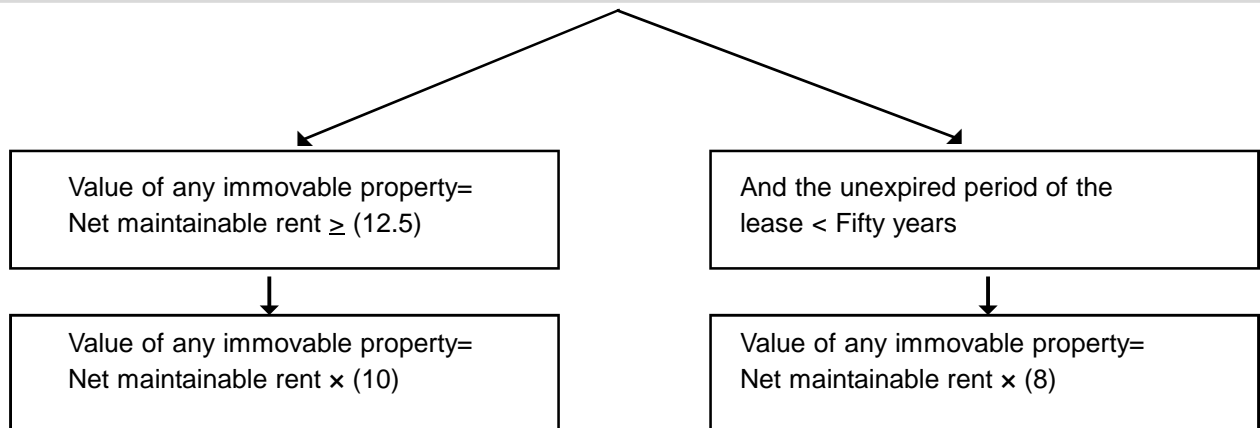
Value of any immovable property= Net maintainable rent $\geq$ (12.5)

Value of any immovable property= Net maintainable rent × (10)

And the unexpired period of the lease < Fifty years

Value of any immovable property= Net maintainable rent × (8)